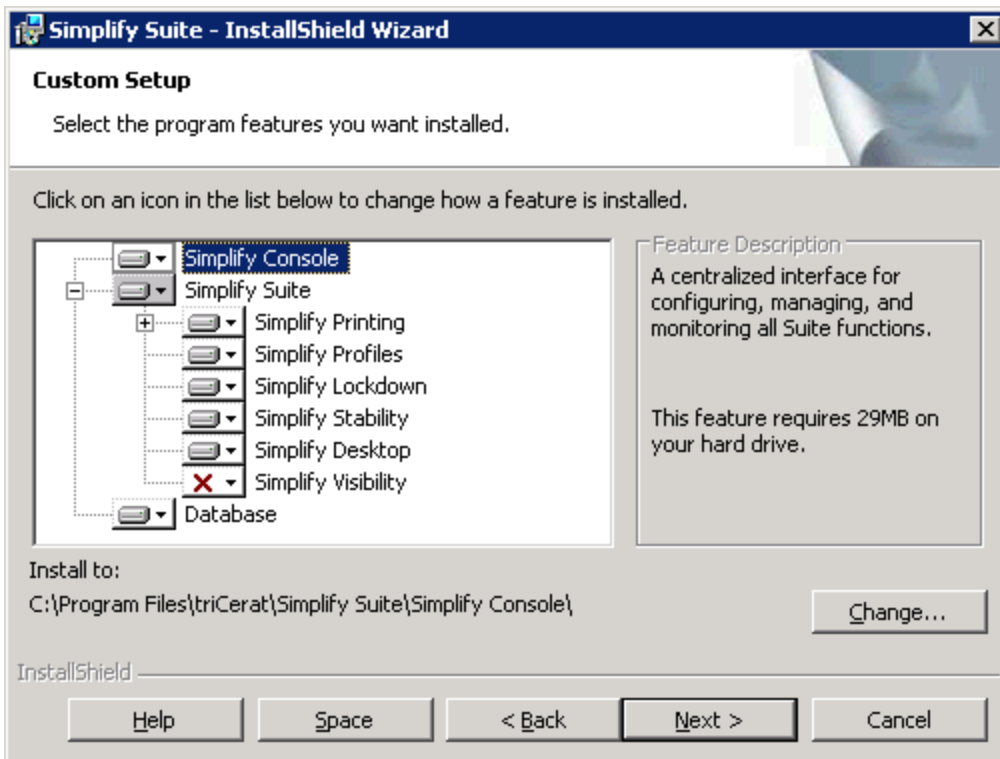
Simplify Suite - InstallShield Wizard

Custom Setup

Select the program features you want installed.

Click on an icon in the list below to change how a feature is installed.

Simplify Console
Simplify Suite
Simplify Printing
Simplify Profiles
Simplify Lockdown
Simplify Stability
Simplify Desktop
Simplify Visibility
Database

Feature Description

A centralized interface for configuring, managing, and monitoring all Suite functions.

This feature requires 29MB on your hard drive.

Install to:

C:\Program Files\triCerat\Simplify Suite\Simplify Console\

Change...

InstallShield

Help
Space
< Back
Next >
Cancel